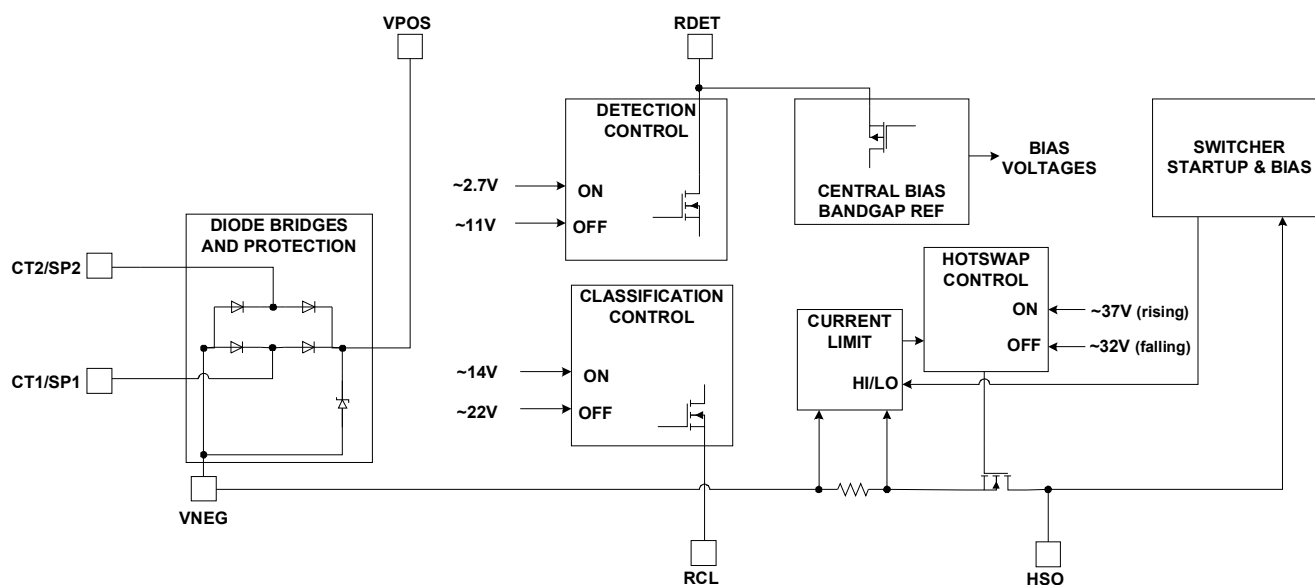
VPOS

RDET

DETECTION CONTROL

~2.7V
ON
~11V
OFF

CENTRAL BIAS BANDGAP REF

BIAS VOLTAGES

SWITCHER STARTUP & BIAS

DIODE BRIDGES AND PROTECTION

CT2/SP2

CT1/SP1

CLASSIFICATION CONTROL

~14V
ON
~22V
OFF

HOTSWAP CONTROL
ON
OFF
~37V (rising)
~32V (falling)

CURRENT LIMIT
HI/LO

VNEG

RCL

HSO